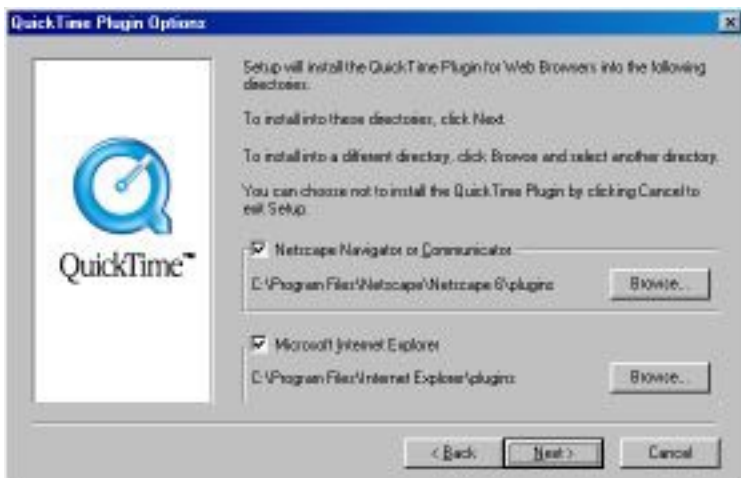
QuickTime Plugin Options

QuickTime™

Setup will install the QuickTime Plugin for Web Browsers into the following directories:

To install into these directories, click Next.

To install into a different directory, click Browse and select another directory.

You can choose not to install the QuickTime Plugin by clicking Cancel to exit Setup.

Netscape Navigator or Communicator

C:\Program Files\Netscape\Netscape 6\plugins

Browse...

Microsoft Internet Explorer

C:\Program Files\Internet Explorer\plugins

Browse...

< Back

Next >

Cancel